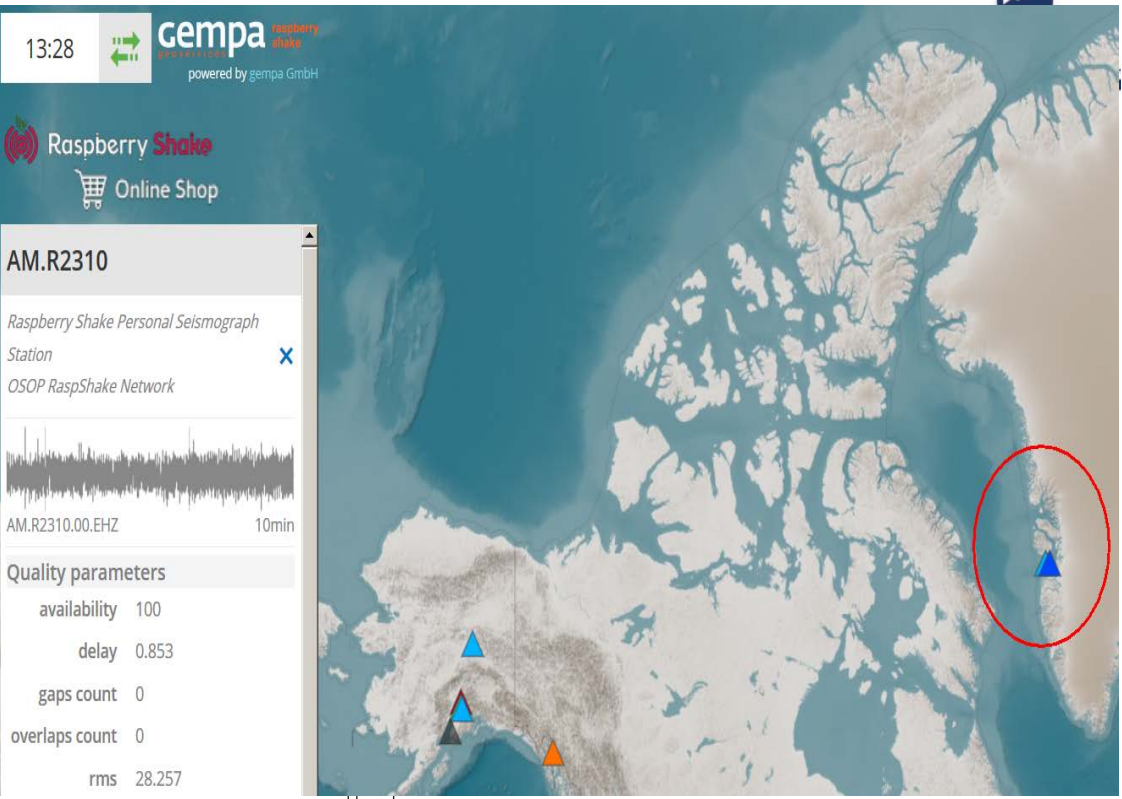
13:28

gempa raspberry shake
powered by gempa GmbH

Raspberry Shake
Online Shop

AM.R2310

Raspberry Shake Personal Seismograph Station
OSOP RaspShake Network

X

AM.R2310.00.EHZ 10min

Quality parameters

| availability | 100 |
|---|---|
| delay | 0.853 |
| gaps count | 0 |
| overlaps count | 0 |
| rms | 28.257 |